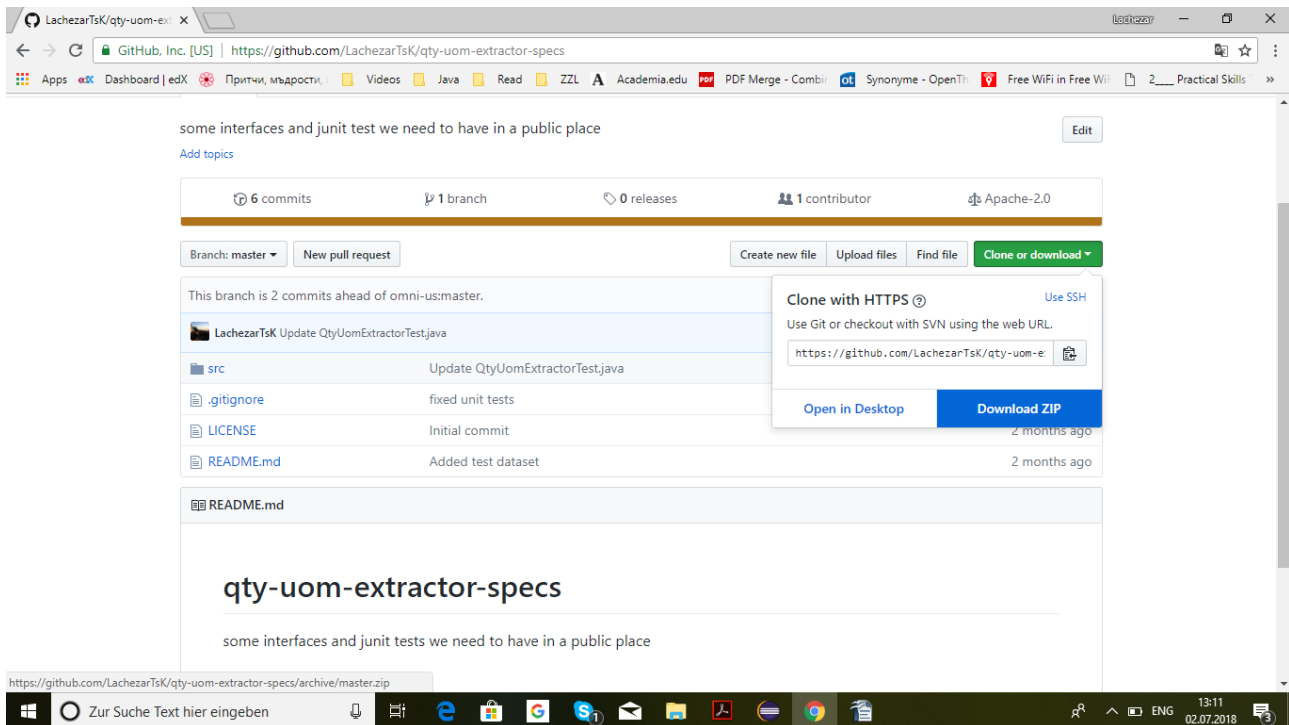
LachezarTsK/qty-uom-ext ×

Lachezar

GitHub, Inc. [US] | https://github.com/LachezarTsK/qty-uom-extractor-specs

Apps Dashboard | edX Притчи, мъдрости, Videos Java Read ZZL Academia.edu PDF Merge - Combin Synonyme - OpenTh Free WiFi in Free Wi 2___ Practical Skills »

some interfaces and junit test we need to have in a public place

Edit

Add topics

6 commits 1 branch 0 releases 1 contributor Apache-2.0

Branch: master New pull request Create new file Upload files Find file Clone or download

This branch is 2 commits ahead of omni-us:master.

LachezarTsK Update QtyUomExtractorTest.java

| | | |
|---|---|---|
| src | Update QtyUomExtractorTest.java | |
| .gitignore | fixed unit tests | |
| LICENSE | Initial commit | 2 months ago |
| README.md | Added test dataset | 2 months ago |

Clone with HTTPS

Use SSH

Use Git or checkout with SVN using the web URL.

https://github.com/LachezarTsK/qty-uom-e

Open in Desktop

Download ZIP

README.md

qty-uom-extractor-specs

some interfaces and junit tests we need to have in a public place

https://github.com/LachezarTsK/qty-uom-extractor-specs/archive/master.zip

Zur Suche Text hier eingeben

ENG 13:11 02.07.2018